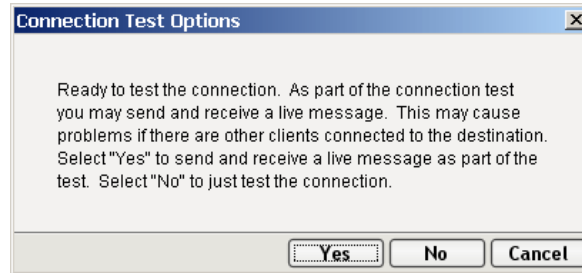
Connection Test Options

Ready to test the connection. As part of the connection test you may send and receive a live message. This may cause problems if there are other clients connected to the destination. Select "Yes" to send and receive a live message as part of the test. Select "No" to just test the connection.

Yes No Cancel